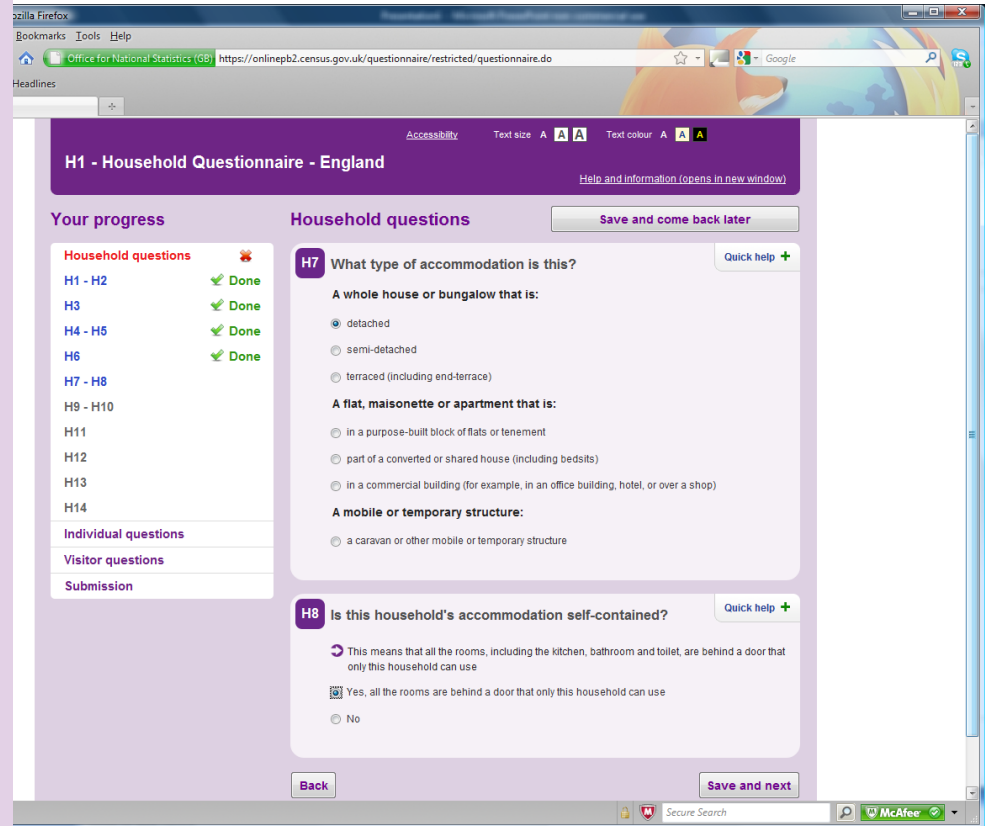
ozilla Firefox

Bookmarks Tools Help

Office for National Statistics (GB) https://onlinepb2.census.gov.uk/questionnaire/restricted/questionnaire.do

Google

Headlines

Accessibility Text size A A A Text colour A A A

H1 - Household Questionnaire - England

Help and information (opens in new window)

Your progress

Household questions
H1 - H2 Done
H3 Done
H4 - H5 Done
H6 Done
H7 - H8
H9 - H10
H11
H12
H13
H14
Individual questions
Visitor questions
Submission

Household questions

Save and come back later

H7 What type of accommodation is this?

Quick help +

A whole house or bungalow that is:

detached

semi-detached

terraced (including end-terrace)

A flat, maisonette or apartment that is:

in a purpose-built block of flats or tenement

part of a converted or shared house (including bedsits)

in a commercial building (for example, in an office building, hotel, or over a shop)

A mobile or temporary structure:

a caravan or other mobile or temporary structure

H8 Is this household's accommodation self-contained?

Quick help +

This means that all the rooms, including the kitchen, bathroom and toilet, are behind a door that only this household can use

Yes, all the rooms are behind a door that only this household can use

No

Back

Save and next

Secure Search

McAfee